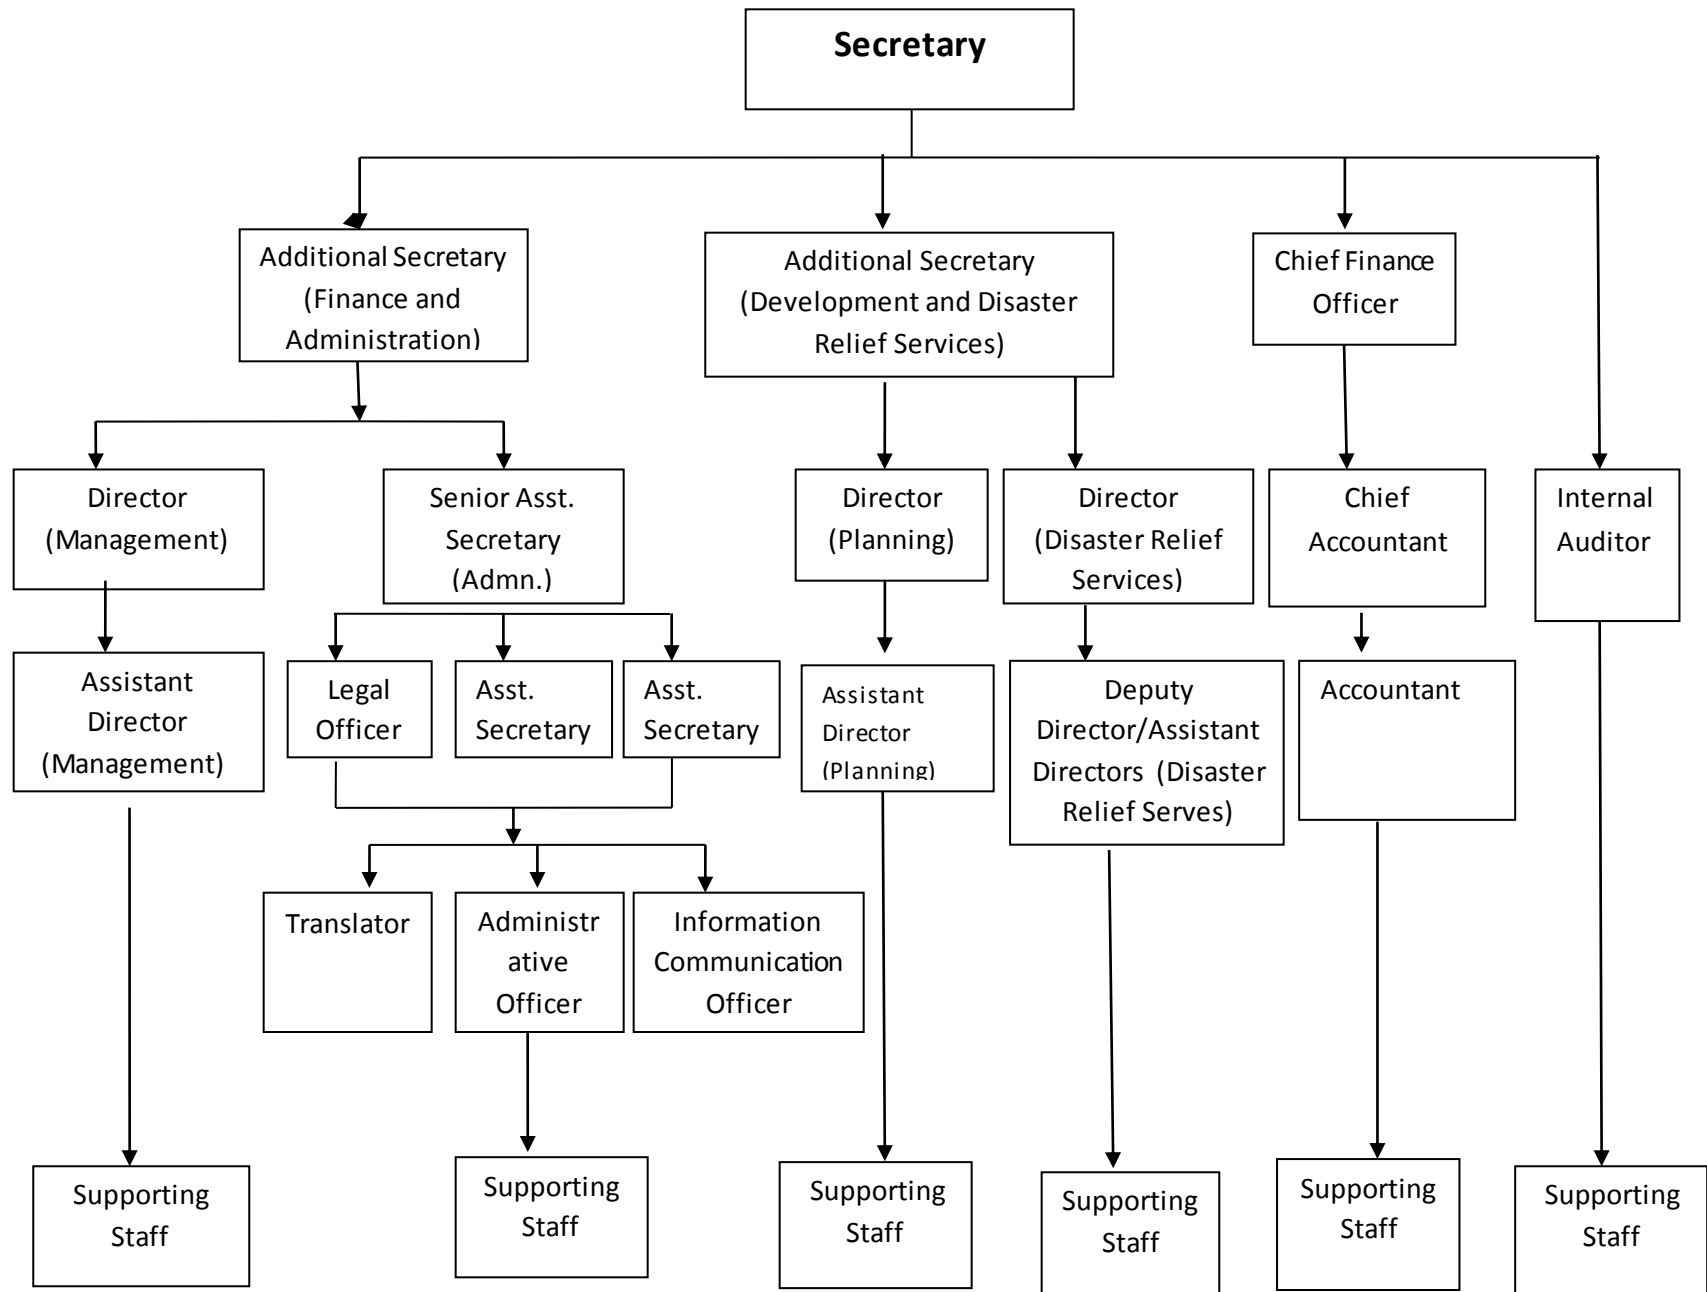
Secretary

Additional Secretary (Finance and Administration)

Additional Secretary (Development and Disaster Relief Services)

Chief Finance Officer

Director (Management)

Senior Asst. Secretary (Admn.)

Director (Planning)

Director (Disaster Relief Services)

Chief Accountant

Internal Auditor

Assistant Director (Management)

Legal Officer

Asst. Secretary

Asst. Secretary

Assistant Director (Planning)

Deputy Director/Assistant Directors (Disaster Relief Serves)

Accountant

Translator

Administr ative Officer

Information Communication Officer

Supporting Staff

Supporting Staff

Supporting Staff

Supporting Staff

Supporting Staff

Supporting Staff